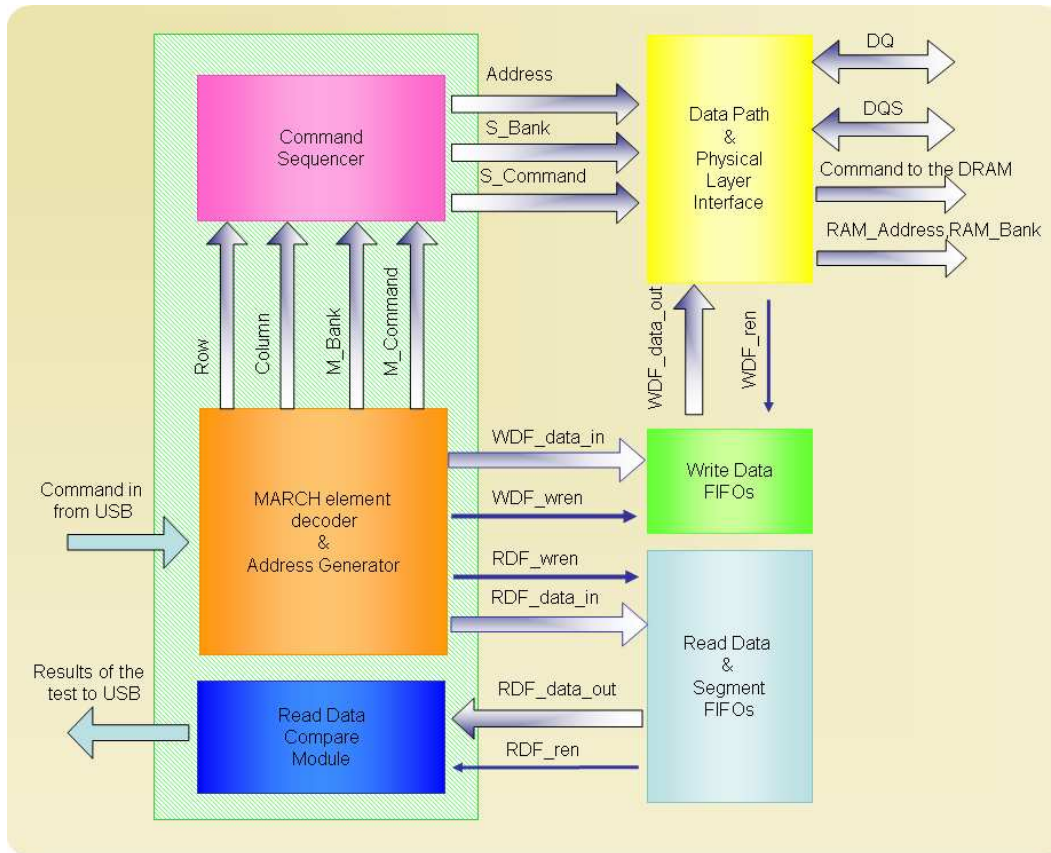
Command Sequencer

Address

S_Bank

S_Command

Data Path & Physical Layer Interface

DQ

DQS

Command to the DRAM

RAM_Address,RAM_Bank

Row

Column

M_Bank

M_Command

WDF_data_out

WDF_ren

MARCH element decoder & Address Generator

WDF_data_in

WDF_wren

Write Data FIFOs

Command in from USB

RDF_wren

RDF_data_in

Read Data & Segment FIFOs

Results of the test to USB

Read Data Compare Module

RDF_data_out

RDF_ren